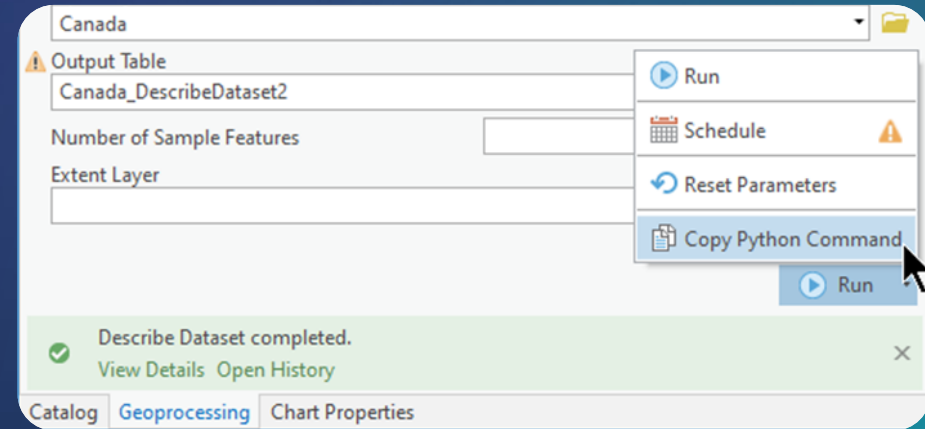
Canada

Output Table

Canada_DescribeDataset2

Number of Sample Features

Extent Layer

Run

Schedule

Reset Parameters

Copy Python Command

Run

Describe Dataset completed.

View Details Open History

Catalog Geoprocessing Chart Properties